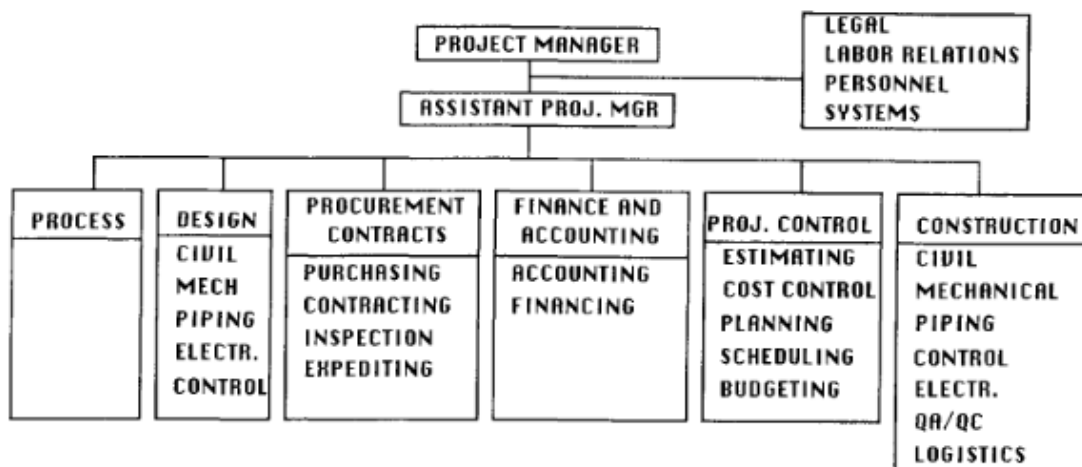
PROJECT MANAGER

LEGAL
LABOR RELATIONS
PERSONNEL
SYSTEMS

ASSISTANT PROJ. MGR

PROCESS

DESIGN
CIVIL
MECH
PIPING
ELECTR.
CONTROL

PROCUREMENT CONTRACTS
PURCHASING
CONTRACTING
INSPECTION
EXPEDITING

FINANCE AND ACCOUNTING
ACCOUNTING
FINANCING

PROJ. CONTROL
ESTIMATING
COST CONTROL
PLANNING
SCHEDULING
BUDGETING

CONSTRUCTION
CIVIL
MECHANICAL
PIPING
CONTROL
ELECTR.
QA/QC
LOGISTICS